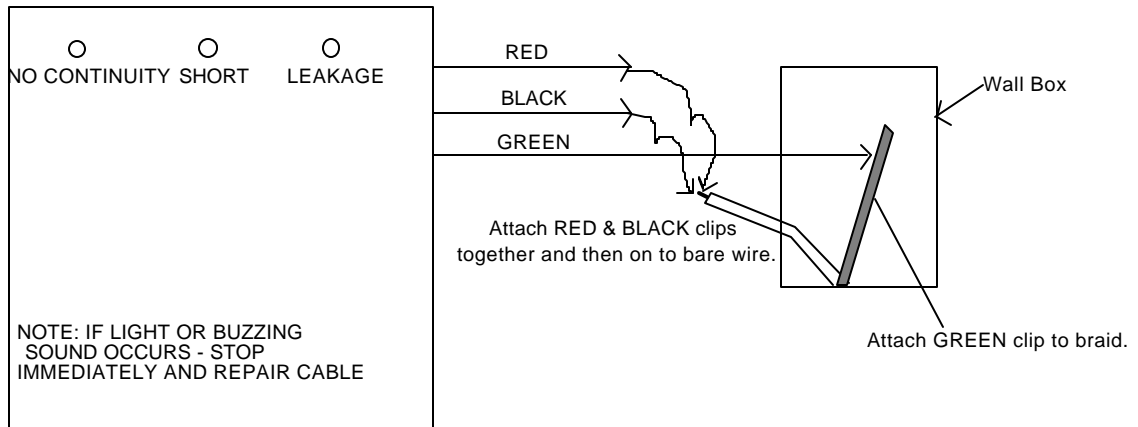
NO CONTINUITY SHORT LEAKAGE

RED

BLACK

GREEN

Wall Box

Attach RED & BLACK clips together and then on to bare wire.

NOTE: IF LIGHT OR BUZZING SOUND OCCURS - STOP IMMEDIATELY AND REPAIR CABLE

Attach GREEN clip to braid.